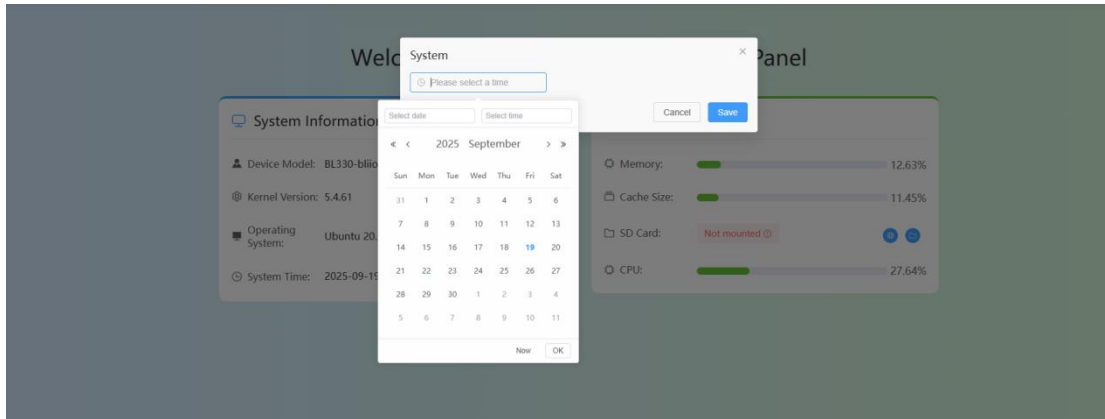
Welc

Panel

System

×

Please select a time

Cancel Save

System Informatio

Device Model: BL330-bliio

Kernel Version: 5.4.61

Operating System: Ubuntu 20.

System Time: 2025-09-1

Select date

Select time

« ‹ 2025 September › »

| Sun | Mon | Tue | Wed | Thu | Fri | Sat |
|---|---|---|---|---|---|---|
| 31 | 1 | 2 | 3 | 4 | 5 | 6 |
| 7 | 8 | 9 | 10 | 11 | 12 | 13 |
| 14 | 15 | 16 | 17 | 18 | 19 | 20 |
| 21 | 22 | 23 | 24 | 25 | 26 | 27 |
| 28 | 29 | 30 | 1 | 2 | 3 | 4 |
| 5 | 6 | 7 | 8 | 9 | 10 | 11 |

Now OK

Memory: 12.63%

Cache Size: 11.45%

SD Card: Not mounted

CPU: 27.64%